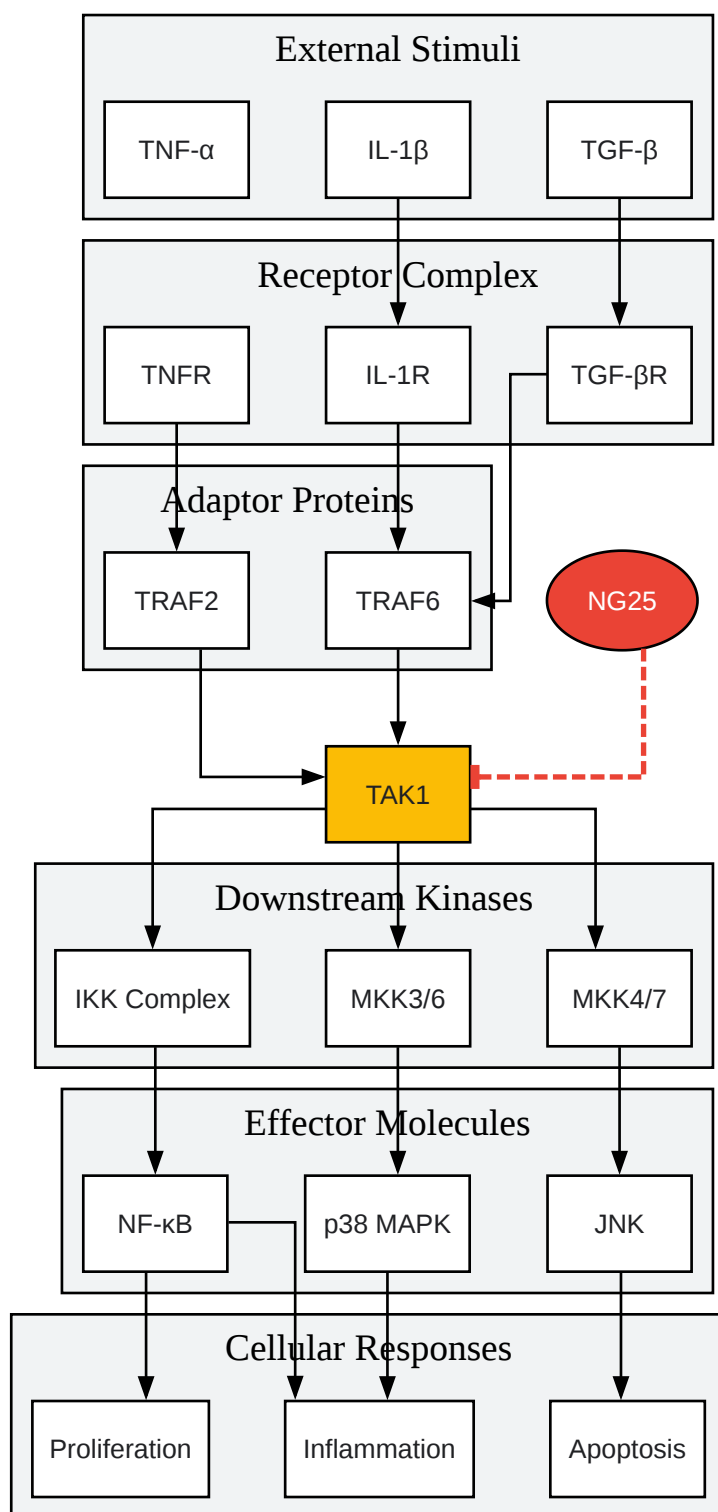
External Stimuli

TNF-α

IL-1β

TGF-β

Receptor Complex

TNFR

IL-1R

TGF-βR

Adaptor Proteins

TRAF2

TRAF6

NG25

TAK1

Downstream Kinases

IKK Complex

MKK3/6

MKK4/7

Effector Molecules

NF-κB

p38 MAPK

JNK

Cellular Responses

Proliferation

Inflammation

Apoptosis